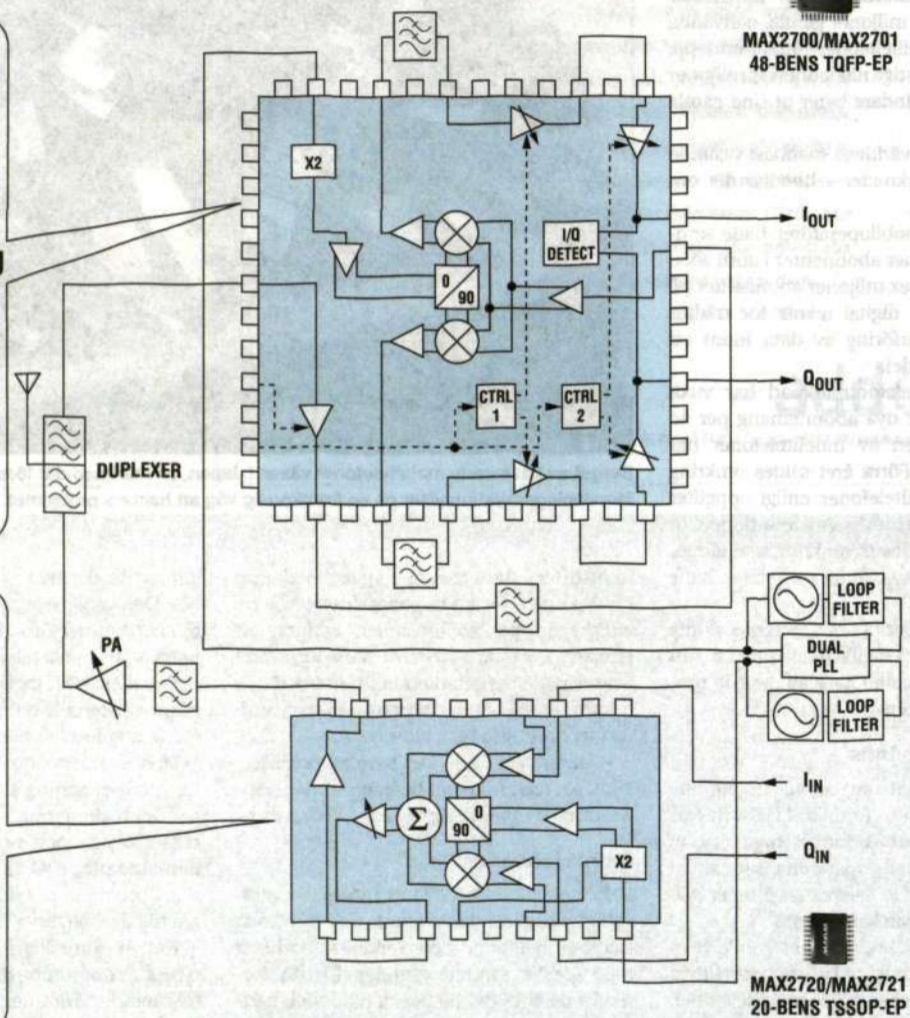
MAX2700/MAX2701
48-BENS TQFP-EP

X2

I/Q DETECT

$I_{OUT}$

0
90

CTRL 1

CTRL 2

$Q_{OUT}$

DUPLEXER

LOOP FILTER

DUAL PLL

LOOP FILTER

PA

$I_{IN}$

$\Sigma$

0
90

X2

$Q_{IN}$

MAX2720/MAX2721
20-BENS TSSOP-EP